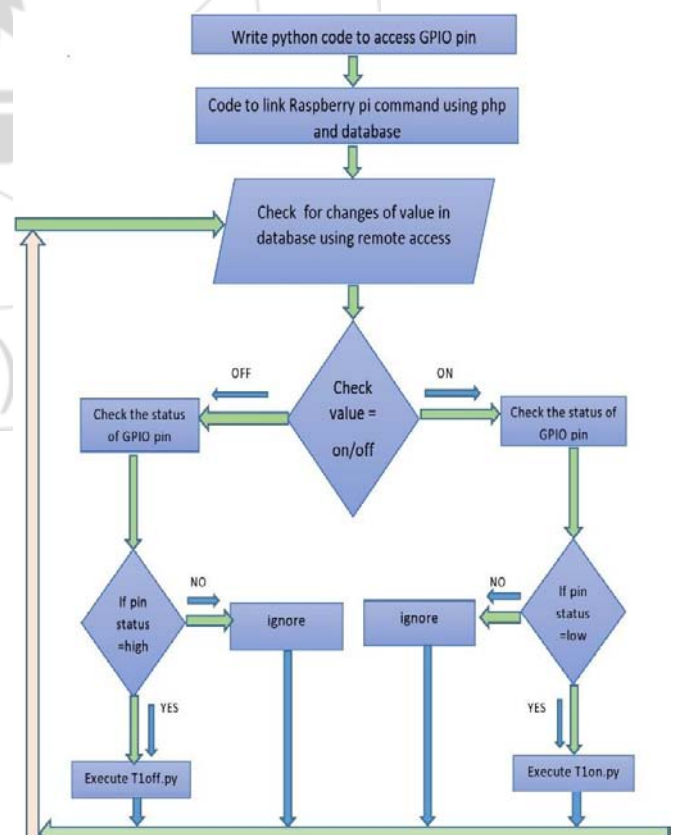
Write python code to access GPIO pin

Code to link Raspberry pi command using php and database

Check for changes of value in database using remote access

OFF

Check value = on/off

ON

Check the status of GPIO pin

Check the status of GPIO pin

NO

If pin status =high

ignore

ignore

NO

If pin status =low

YES

YES

Execute T1off.py

Execute T1on.py